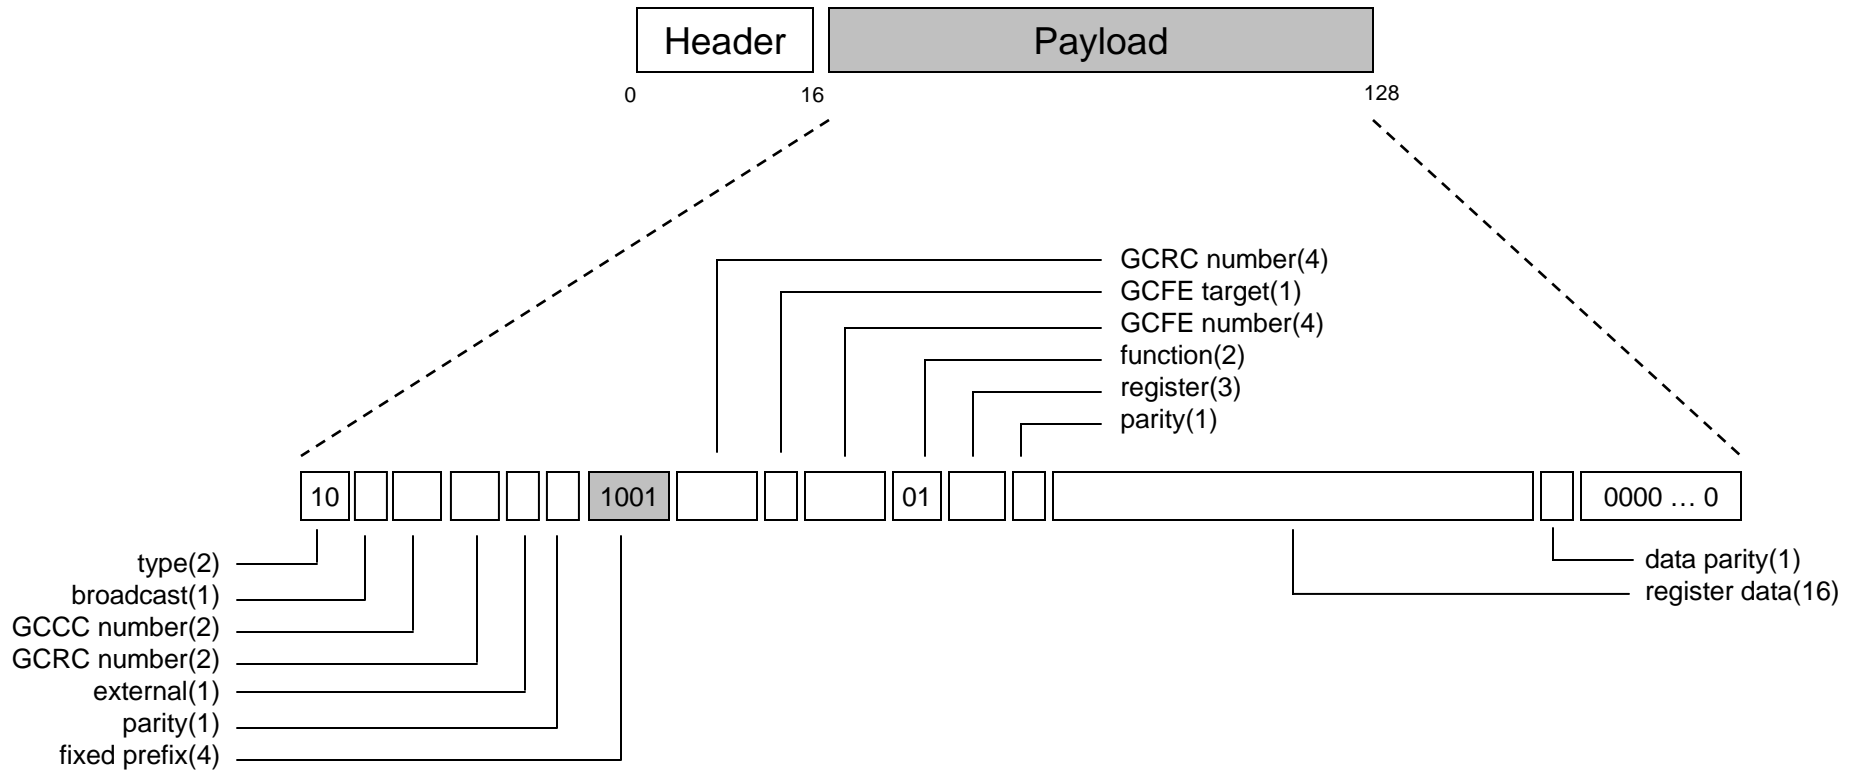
Header

Payload

0

16

128

GCRC number(4)
GCFE target(1)
GCFE number(4)
function(2)
register(3)
parity(1)

10

1001

01

0000 … 0

type(2)
broadcast(1)
GCCC number(2)
GCRC number(2)
external(1)
parity(1)
fixed prefix(4)

data parity(1)
register data(16)